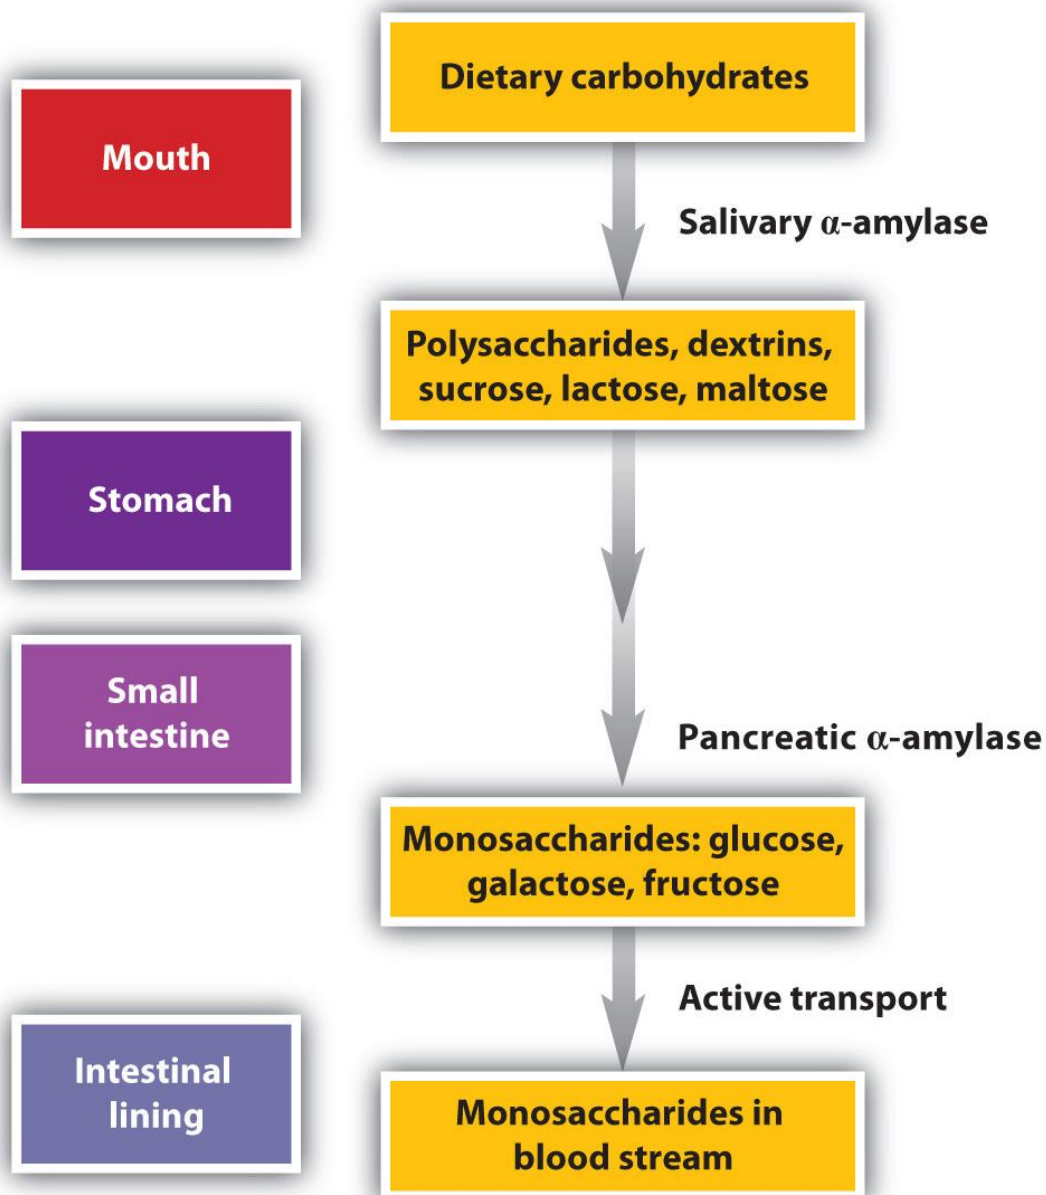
Dietary carbohydrates

Mouth

Salivary $\alpha$-amylase

Polysaccharides, dextrins, sucrose, lactose, maltose

Stomach

Small intestine

Pancreatic $\alpha$-amylase

Monosaccharides: glucose, galactose, fructose

Active transport

Intestinal lining

Monosaccharides in blood stream